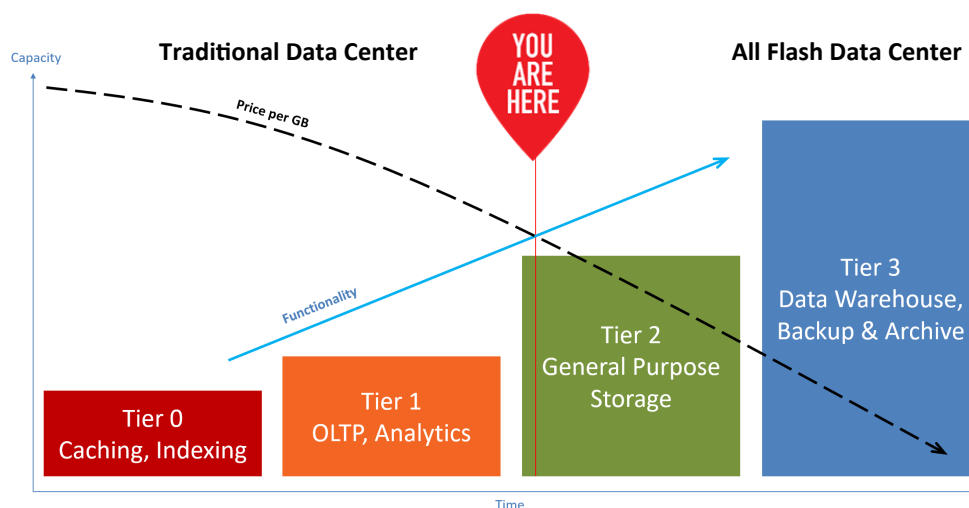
Capacity

Traditional Data Center

YOU ARE HERE

All Flash Data Center

Price per GB

Functionality

Tier 0
Caching, Indexing

Tier 1
OLTP, Analytics

Tier 2
General Purpose
Storage

Tier 3
Data Warehouse,
Backup & Archive

Time